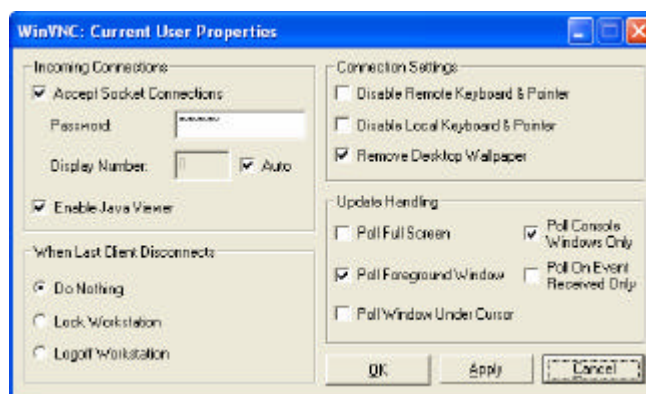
WinVNC: Current User Properties

Incoming Connections
Accept Socket Connections
Password: ********
Display Number: 0 Auto
Enable Java Viewer

When Last Client Disconnects
Do Nothing
Lock Workstation
Logoff Workstation

Connection Settings
Disable Remote Keyboard & Pointer
Disable Local Keyboard & Pointer
Remove Desktop Wallpaper

Update Handling
Poll Full Screen
Poll Console Windows Only
Poll Foreground Window
Poll On Event Received Only
Poll Window Under Cursor

OK Apply Cancel